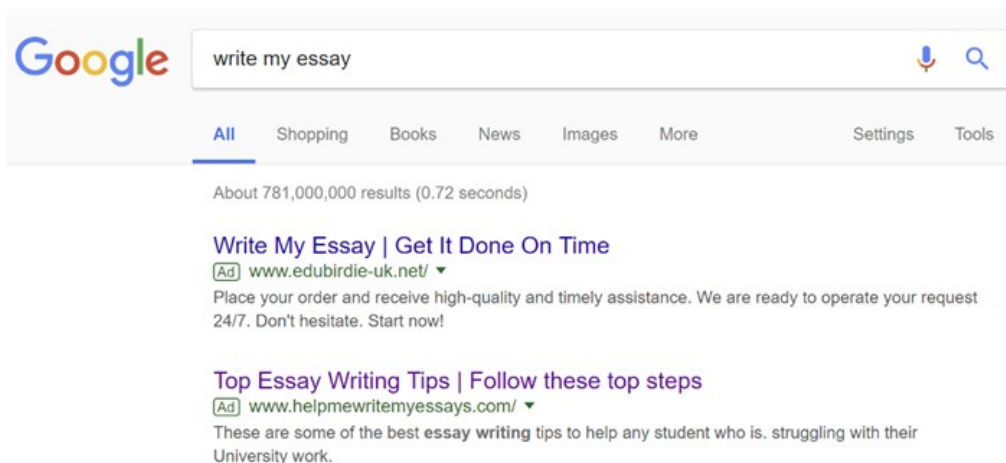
Google

write my essay

All Shopping Books News Images More Settings Tools

About 781,000,000 results (0.72 seconds)

Write My Essay | Get It Done On Time
Ad www.edubirdie-uk.net/ ▾
Place your order and receive high-quality and timely assistance. We are ready to operate your request 24/7. Don't hesitate. Start now!

Top Essay Writing Tips | Follow these top steps
Ad www.helpmewritemyessays.com/ ▾
These are some of the best essay writing tips to help any student who is. struggling with their University work.